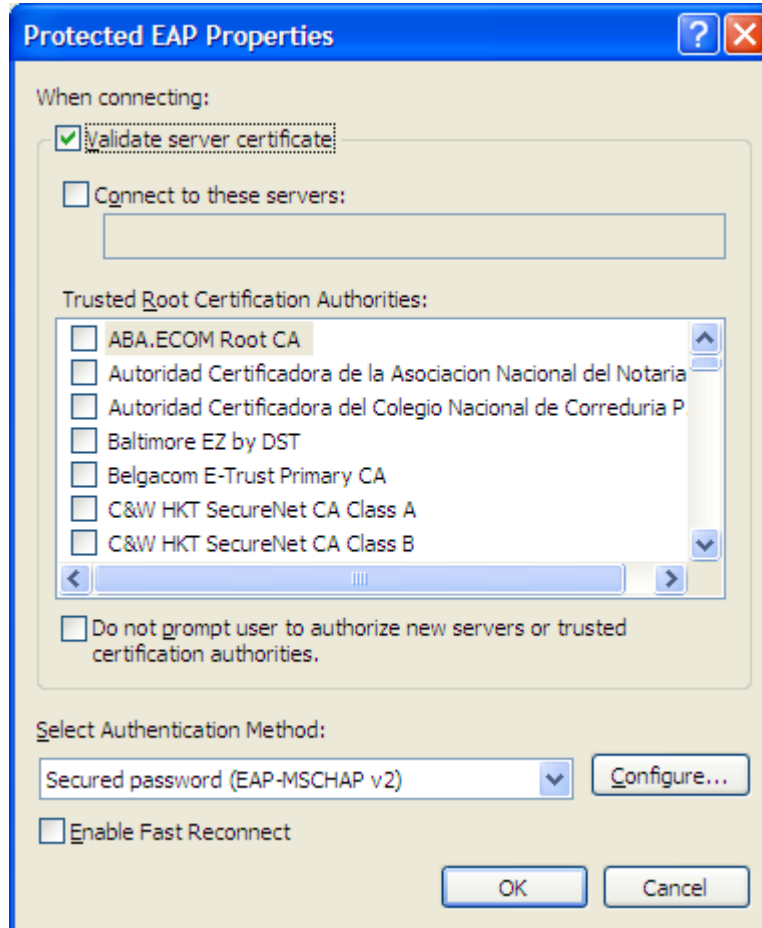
Protected EAP Properties

When connecting:

Validate server certificate

Connect to these servers:

Trusted Root Certification Authorities:

ABA.ECOM Root CA
Autoridad Certificadora de la Asociacion Nacional del Notaria
Autoridad Certificadora del Colegio Nacional de Correduria P.
Baltimore EZ by DST
Belgacom E-Trust Primary CA
C&W HKT SecureNet CA Class A
C&W HKT SecureNet CA Class B

Do not prompt user to authorize new servers or trusted certification authorities.

Select Authentication Method:

Secured password (EAP-MSCHAP v2)

Configure...

Enable Fast Reconnect

OK

Cancel